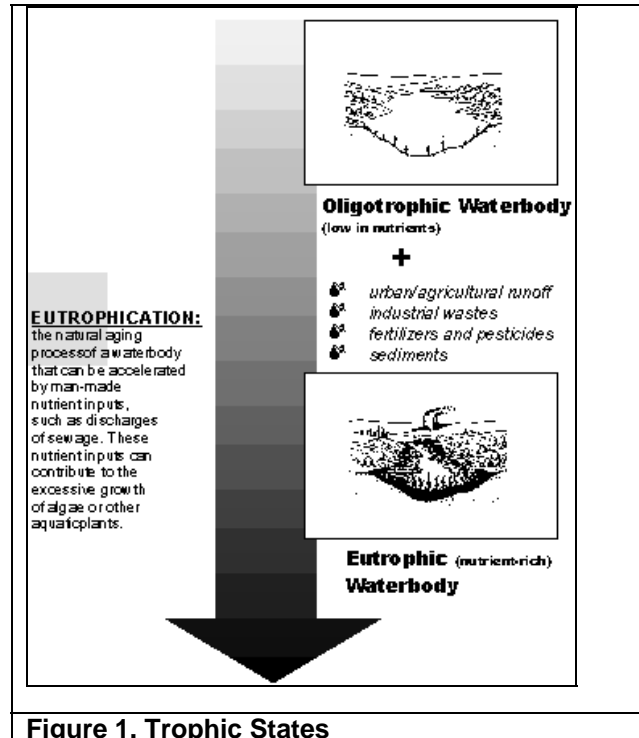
Oligotrophic Waterbody
(low in nutrients)

+

urban/agricultural runoff
industrial wastes
fertilizers and pesticides
sediments

EUTROPHICATION:
the natural aging process of a waterbody that can be accelerated by man-made nutrient inputs, such as discharges of sewage. These nutrient inputs can contribute to the excessive growth of algae or other aquatic plants.

Eutrophic (nutrient-rich) Waterbody

Figure 1. Trophic States